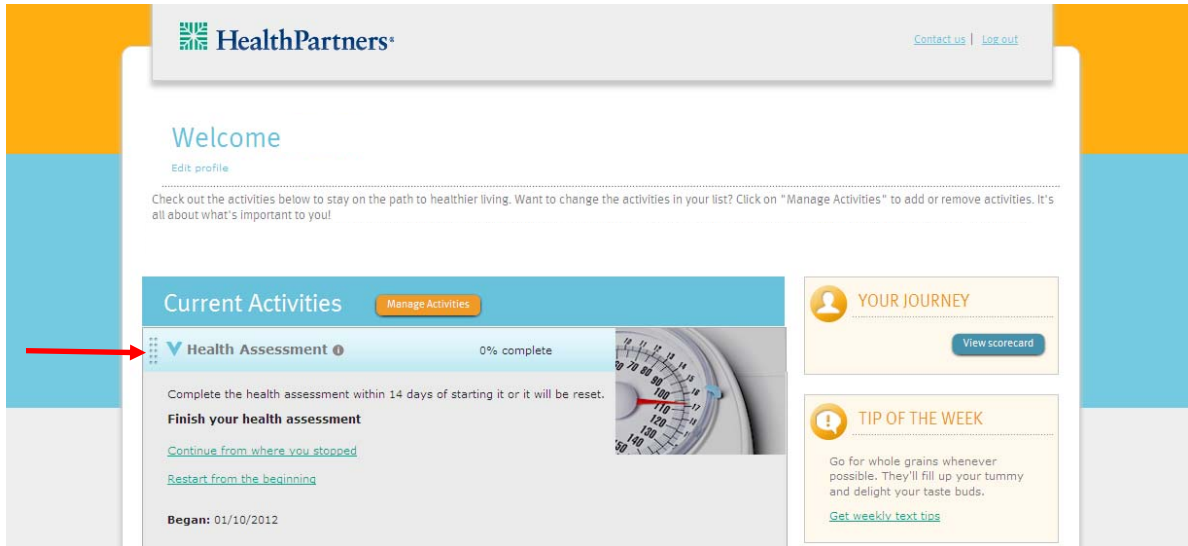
HealthPartners

Contact us | Log out

Welcome

Edit profile

Check out the activities below to stay on the path to healthier living. Want to change the activities in your list? Click on "Manage Activities" to add or remove activities. It's all about what's important to you!

Current Activities

Manage Activities

Health Assessment

0% complete

Complete the health assessment within 14 days of starting it or it will be reset.

Finish your health assessment

Continue from where you stopped

Restart from the beginning

Began: 01/10/2012

YOUR JOURNEY

View scorecard

TIP OF THE WEEK

Go for whole grains whenever possible. They'll fill up your tummy and delight your taste buds.

Get weekly text tips